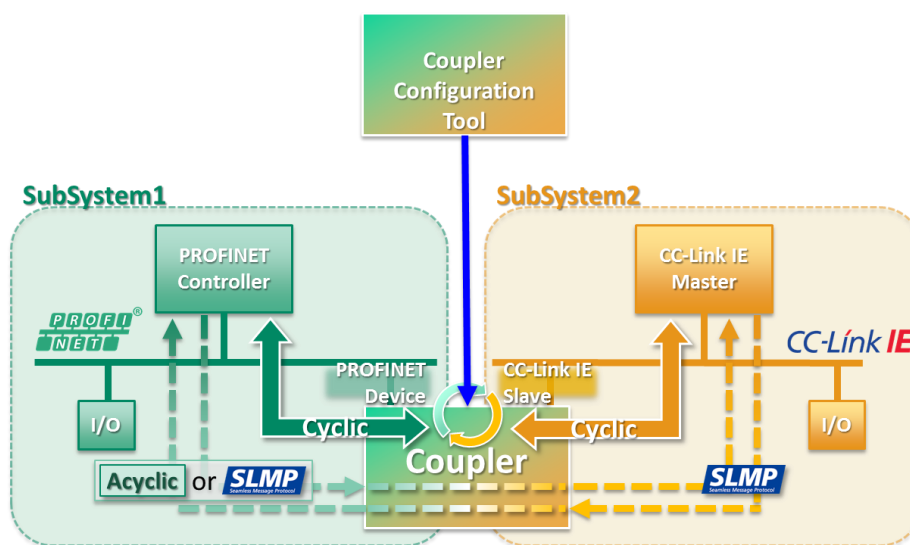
Coupler Configuration Tool

SubSystem1

PROFINET Controller

PROFI NET ®

I/O

PROFINET Device

Cyclic

Acyclic or SLMP Seamless Message Protocol

Coupler

SubSystem2

CC-Link IE Master

CC-Link IE

CC-Link IE Slave

Cyclic

I/O

SLMP Seamless Message Protocol